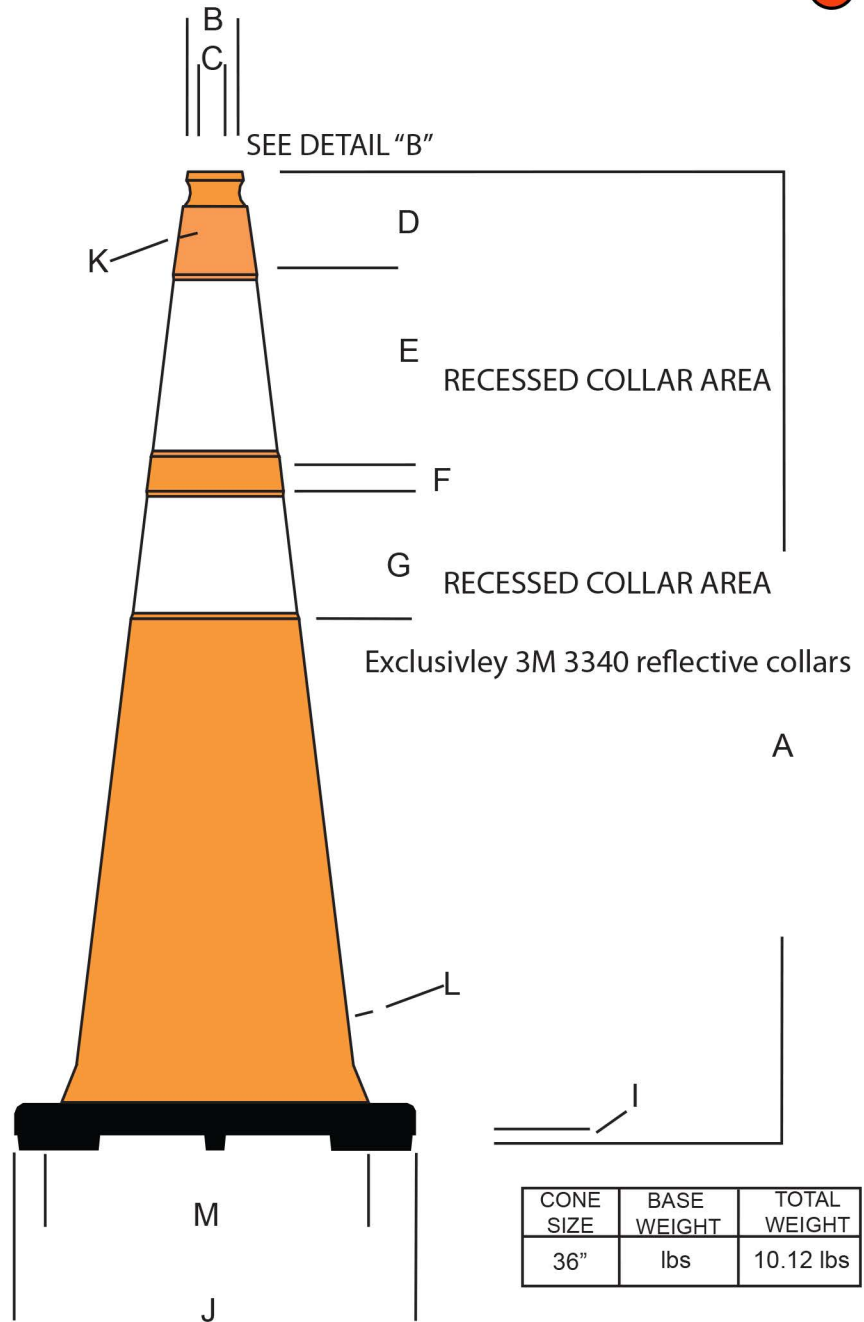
B
C
SEE DETAIL "B"
K
D
E
RECESSED COLLAR AREA
F
G
RECESSED COLLAR AREA
Exclusivley 3M 3340 reflective collars
A
L
I
M
J

| CONE SIZE | BASE WEIGHT | TOTAL WEIGHT |
|---|---|---|
| 36" | lbs | 10.12 lbs |